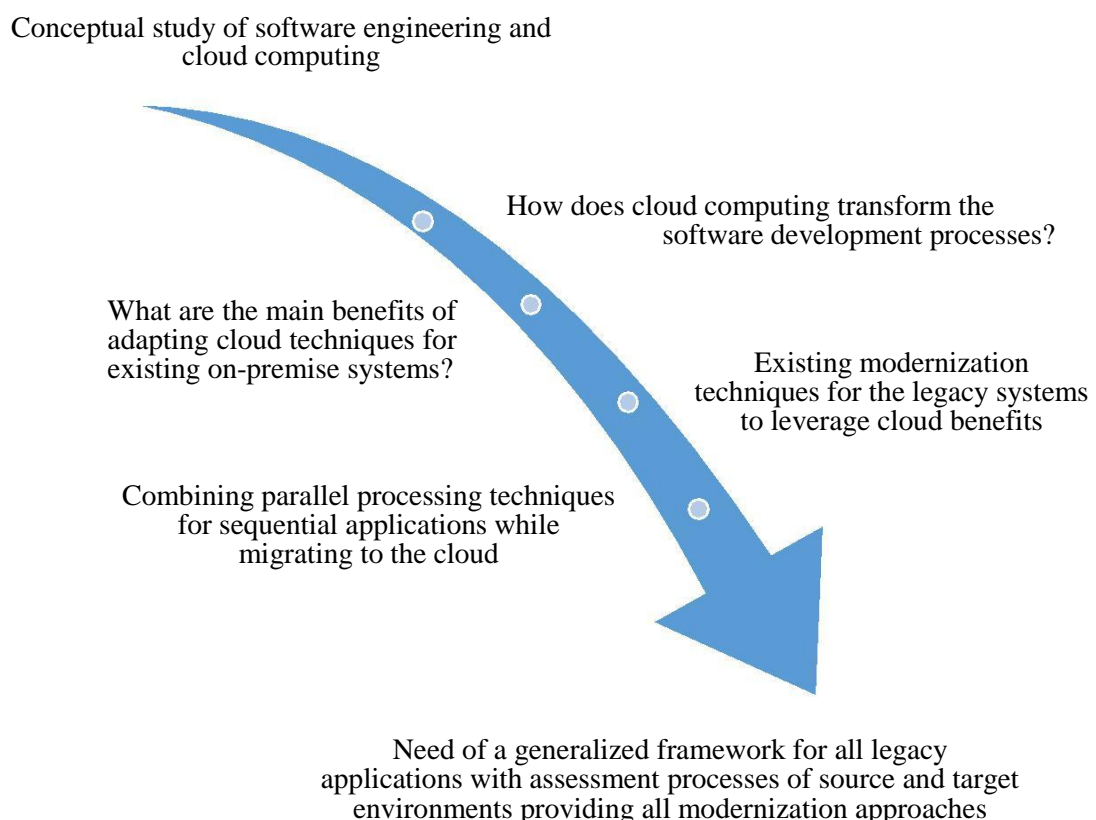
Conceptual study of software engineering and cloud computing

How does cloud computing transform the software development processes?

What are the main benefits of adapting cloud techniques for existing on-premise systems?

Existing modernization techniques for the legacy systems to leverage cloud benefits

Combining parallel processing techniques for sequential applications while migrating to the cloud

Need of a generalized framework for all legacy applications with assessment processes of source and target environments providing all modernization approaches